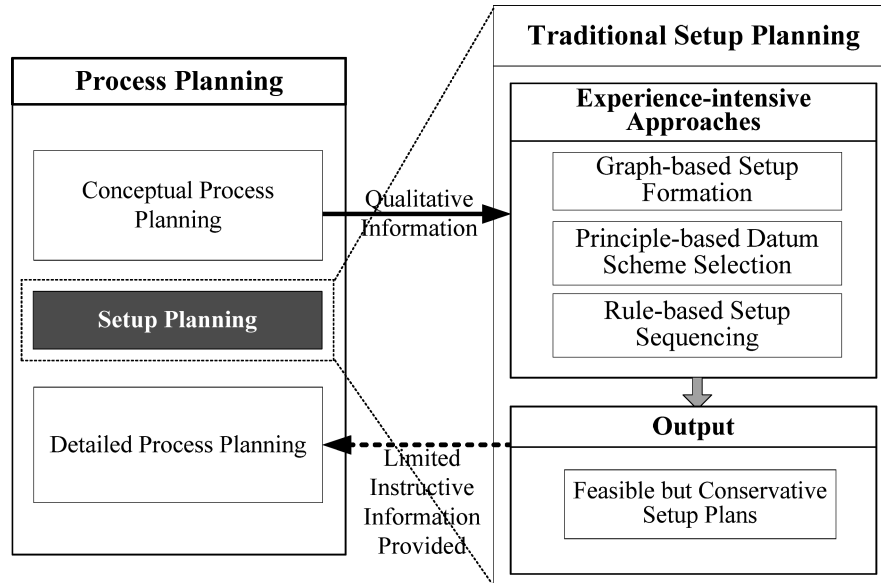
Traditional Setup Planning

Process Planning

Conceptual Process Planning

Setup Planning

Detailed Process Planning

Qualitative Information

Experience-intensive Approaches

Graph-based Setup Formation

Principle-based Datum Scheme Selection

Rule-based Setup Sequencing

Output

Feasible but Conservative Setup Plans

Limited Instructive Information Provided